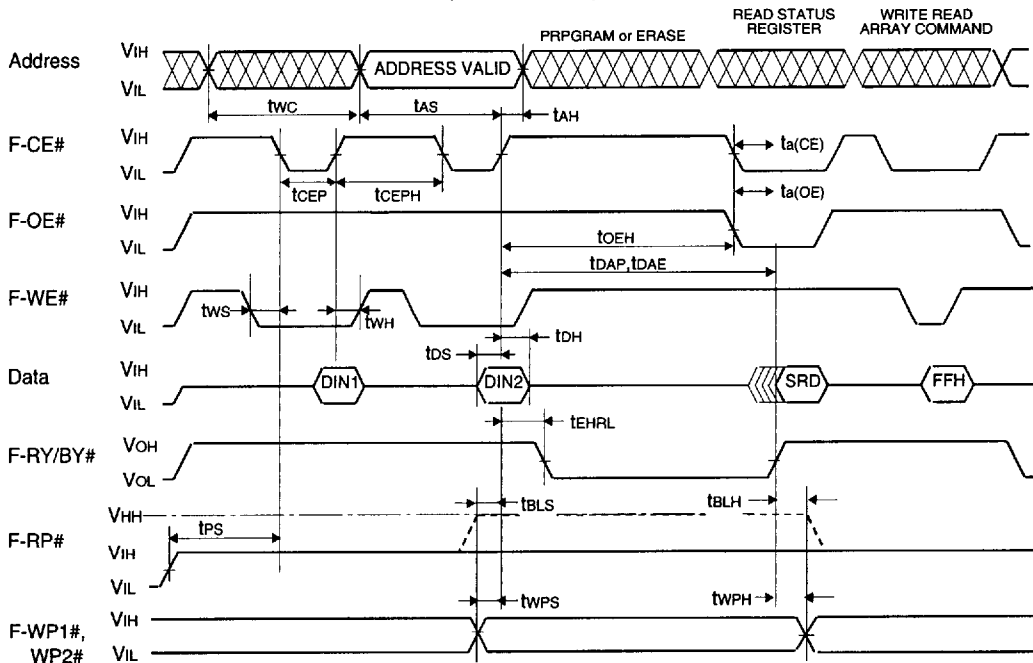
READ STATUS REGISTER

WRITE READ ARRAY COMMAND

PRPGRAM or ERASE

Address $V_{IH}$ $V_{IL}$ ADDRESS VALID

$t_{WC}$ $t_{AS}$ $t_{AH}$

F-CE# $V_{IH}$ $V_{IL}$

$t_{a(CE)}$

$t_{CEP}$ $t_{CEPH}$ $t_{a(OE)}$

F-OE# $V_{IH}$ $V_{IL}$

$t_{OEH}$

$t_{DAP}, t_{DAE}$

F-WE# $V_{IH}$ $V_{IL}$

$t_{WS}$ $t_{WH}$

$t_{DS}$ $t_{DH}$

Data $V_{IH}$ $V_{IL}$ DIN1 DIN2 SRD FFH

$t_{EHRL}$

F-RY/BY# $V_{OH}$ $V_{OL}$

$t_{BLS}$ $t_{BLH}$

F-RP# $V_{HH}$ $V_{IH}$ $V_{IL}$

$t_{PS}$

$t_{WPS}$ $t_{WPH}$

F-WP1#, WP2# $V_{IH}$ $V_{IL}$